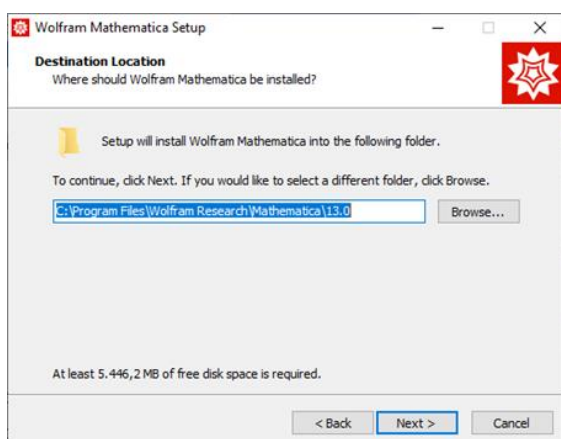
Wolfram Mathematica Setup

Destination Location
Where should Wolfram Mathematica be installed?

Setup will install Wolfram Mathematica into the following folder.

To continue, click Next. If you would like to select a different folder, click Browse.

C:\Program Files\Wolfram Research\Mathematica\13.0

Browse...

At least 5.446,2 MB of free disk space is required.

< Back

Next >

Cancel